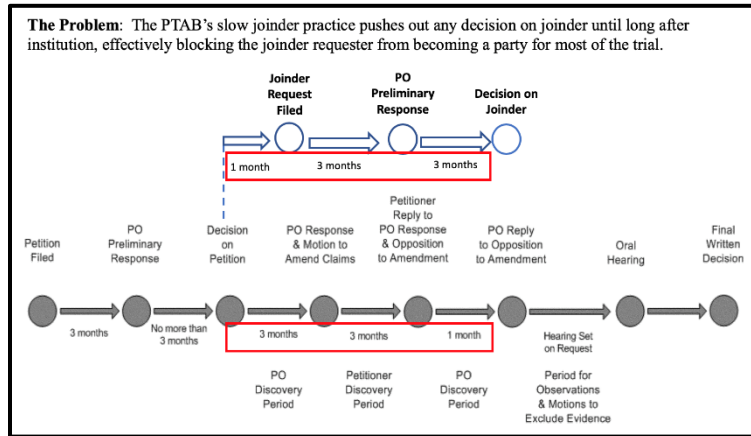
**The Problem**: The PTAB's slow joinder practice pushes out any decision on joinder until long after institution, effectively blocking the joinder requester from becoming a party for most of the trial.

Joinder Request Filed

PO Preliminary Response

Decision on Joinder

1 month

3 months

3 months

Petition Filed

PO Preliminary Response

Decision on Petition

PO Response & Motion to Amend Claims

Petitioner Reply to PO Response & Opposition to Amendment

PO Reply to Opposition to Amendment

Oral Hearing

Final Written Decision

3 months

No more than 3 months

3 months

3 months

1 month

Hearing Set on Request

PO Discovery Period

Petitioner Discovery Period

PO Discovery Period

Period for Observations & Motions to Exclude Evidence